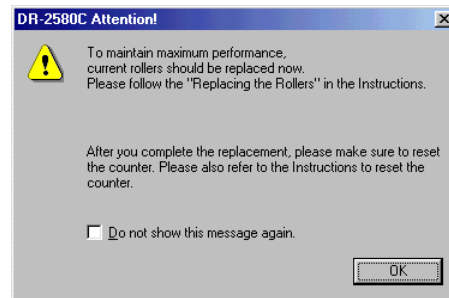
DR-2580C Attention!

To maintain maximum performance, current rollers should be replaced now. Please follow the "Replacing the Rollers" in the Instructions.

After you complete the replacement, please make sure to reset the counter. Please also refer to the Instructions to reset the counter.

Do not show this message again.

OK